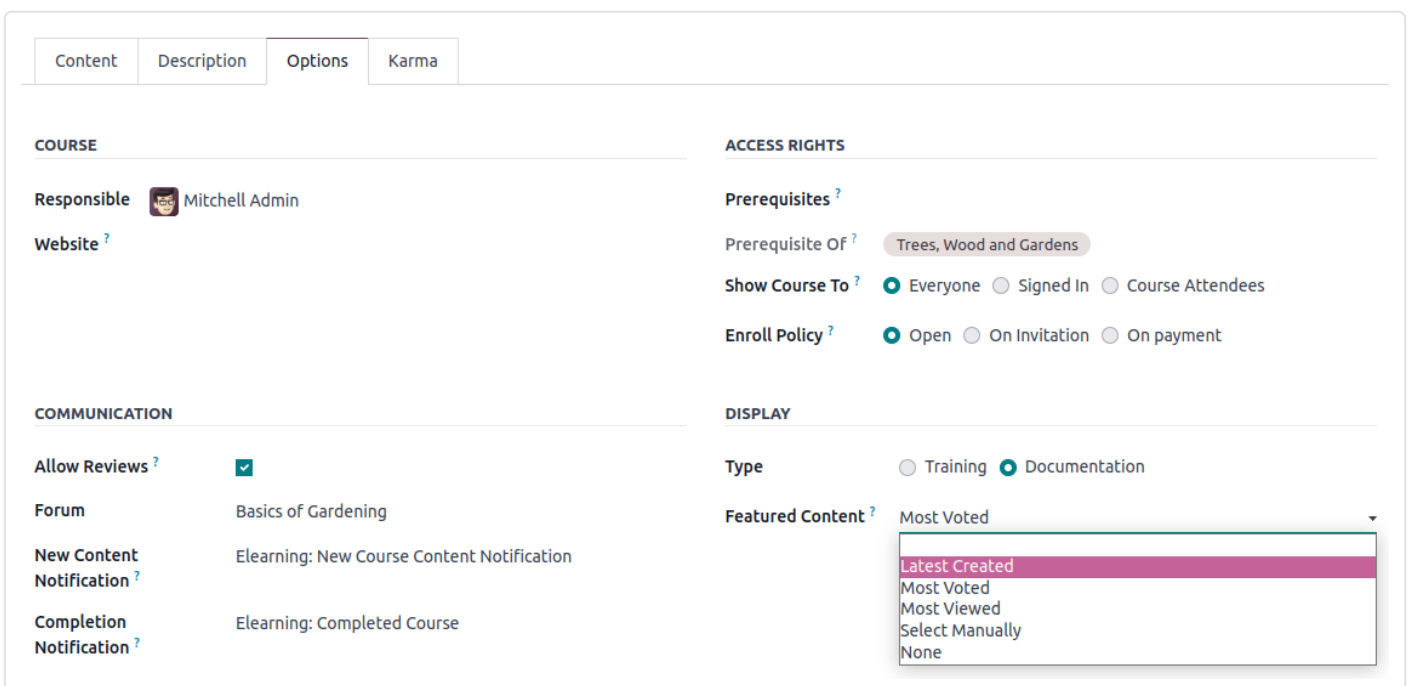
Content Description Options Karma

COURSE

Responsible Mitchell Admin

Website ?

ACCESS RIGHTS

Prerequisites ?

Prerequisite Of ? Trees, Wood and Gardens

Show Course To ? Everyone Signed In Course Attendees

Enroll Policy ? Open On Invitation On payment

COMMUNICATION

Allow Reviews ?

Forum Basics of Gardening

New Content Notification ? Elearning: New Course Content Notification

Completion Notification ? Elearning: Completed Course

DISPLAY

Type Training Documentation

Featured Content ? Most Voted

Latest Created
Most Voted
Most Viewed
Select Manually
None